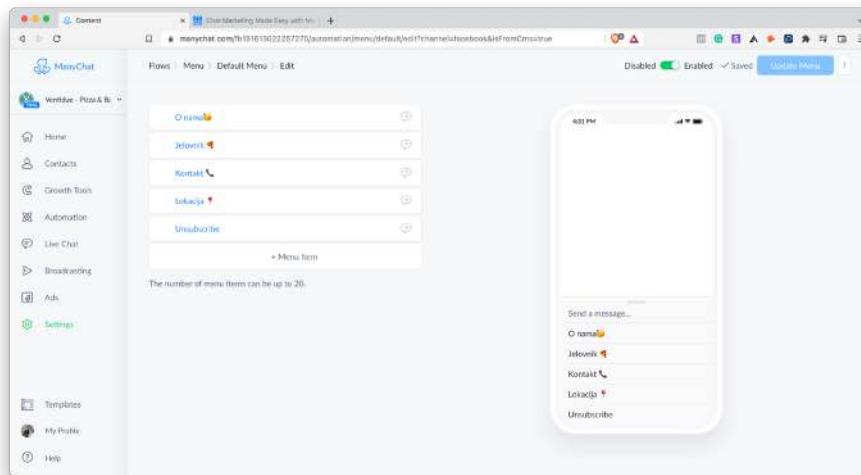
Content

Chat Marketing Made Easy with ManyChat

manychat.com/fb101613022267270/automation/menu/default/edit?channel=facebook&isFromCms=true

ManyChat

Veridue - Pizza & Bi

Home

Contacts

Growth Tools

Automation

Live Chat

Broadcasting

Ads

Settings

Templates

My Profile

Help

Flows › Menu › Default Menu › Edit

Disabled Enabled ✓ Saved Update Menu

O nama

Jelovnik

Kontakt

Lokacija

Unsubscribe

+ Menu Item

The number of menu items can be up to 20.

4:01 PM

Send a message...

O nama

Jelovnik

Kontakt

Lokacija

Unsubscribe